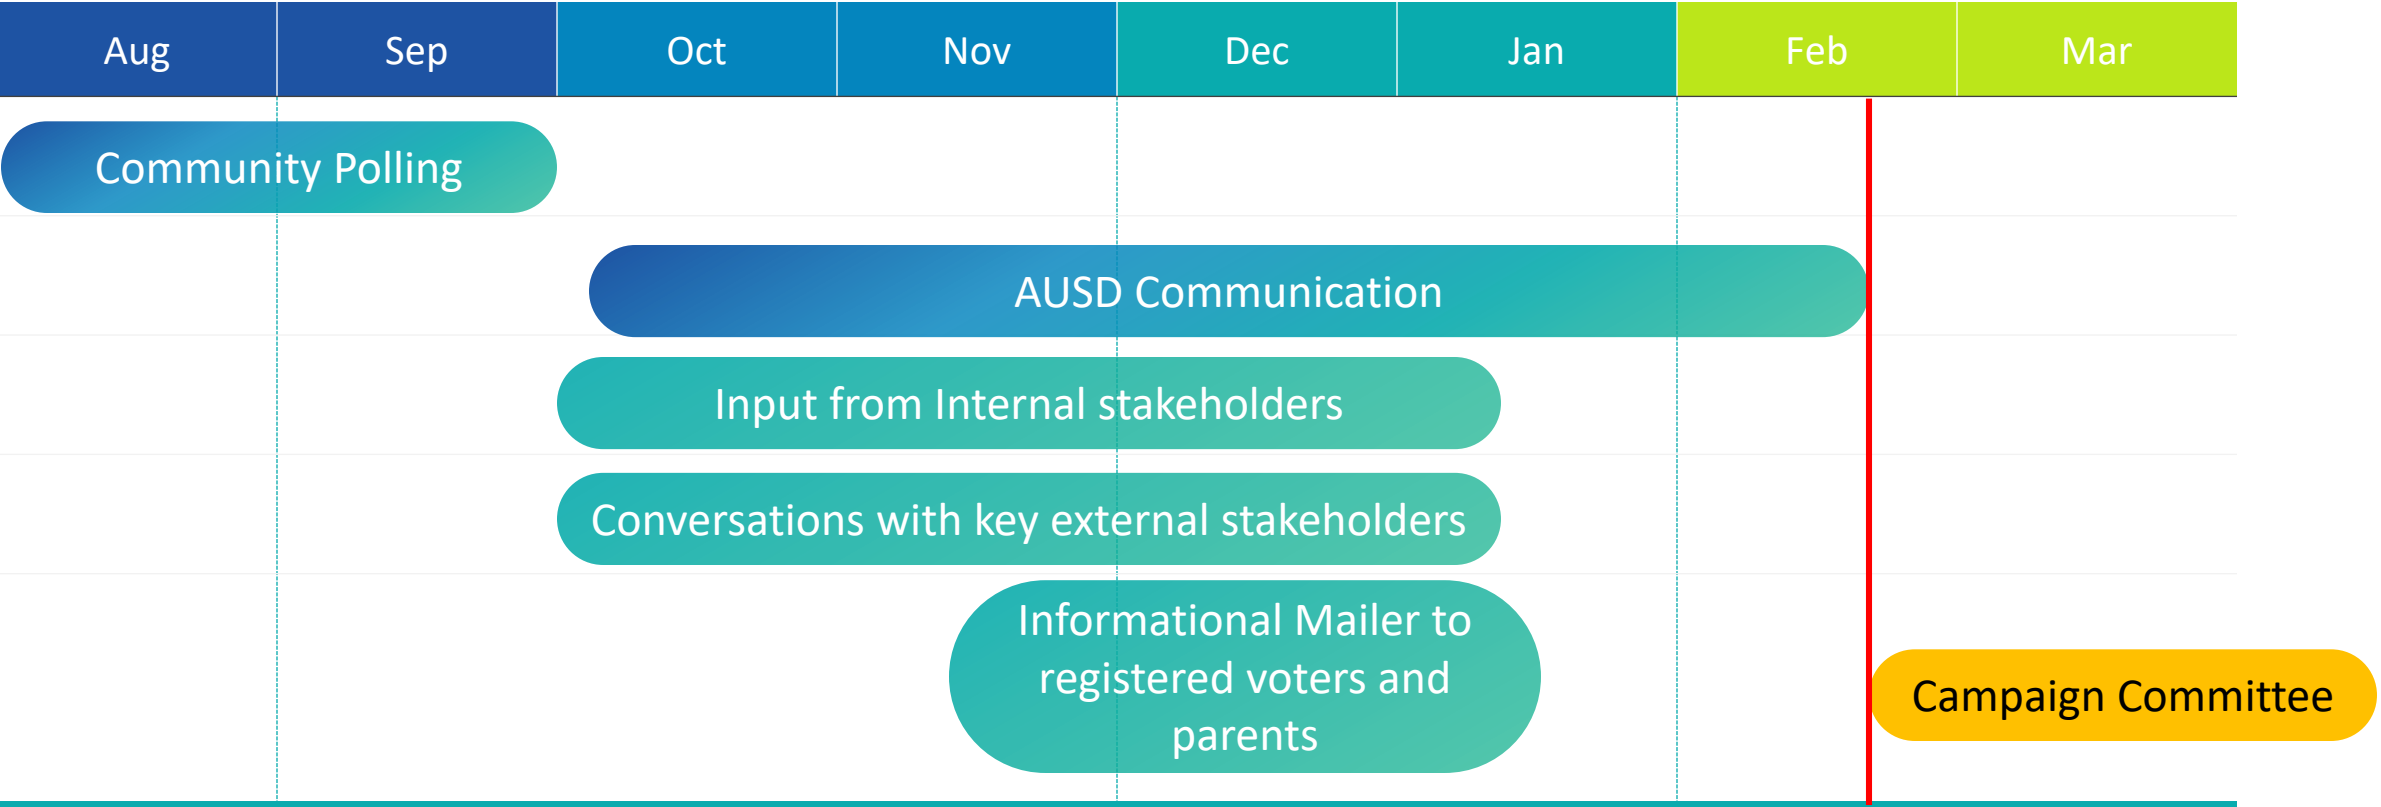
| Aug | Sep | Oct | Nov | Dec | Jan | Feb | Mar |
|---|---|---|---|---|---|---|---|

Community Polling

AUSD Communication

Input from Internal stakeholders

Conversations with key external stakeholders

Informational Mailer to registered voters and parents

Campaign Committee